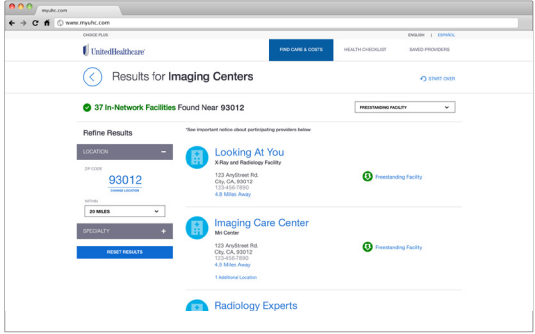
myuhc.com

www.myuhc.com

CHOICE PLUS

ENGLISH | ESPAÑOL

UnitedHealthcare

FIND CARE & COSTS

HEALTH CHECKLIST

SAVED PROVIDERS

Results for Imaging Centers

START OVER

37 In-Network Facilities Found Near 93012

FREESTANDING FACILITY

Refine Results

*See important notice about participating providers below

LOCATION

ZIP CODE

93012

CHANGE LOCATION

WITHIN

20 MILES

SPECIALTY

RESET RESULTS

Looking At You

X-Ray and Radiology Facility

123 AnyStreet Rd.
City, CA, 93012
123-456-7890
4.8 Miles Away

Freestanding Facility

Imaging Care Center

Mri Center

123 AnyStreet Rd.
City, CA, 93012
123-456-7890
4.3 Miles Away

1 Additional Location

Freestanding Facility

Radiology Experts